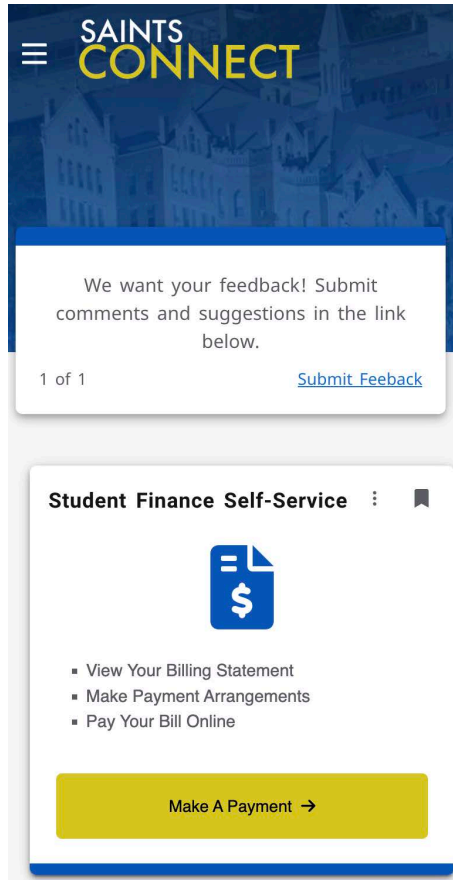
SAINTS
CONNECT

We want your feedback! Submit comments and suggestions in the link below.

1 of 1

Submit Feeback

Student Finance Self-Service

- View Your Billing Statement
- Make Payment Arrangements
- Pay Your Bill Online

Make A Payment →